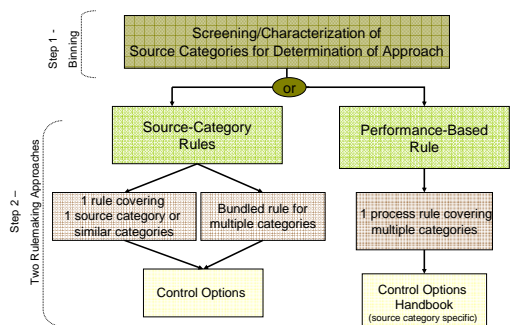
Step 1 - Binning

Screening/Characterization of Source Categories for Determination of Approach

or

Step 2 – Two Rulemaking Approaches

Source-Category Rules

Performance-Based Rule

1 rule covering 1 source category or similar categories

Bundled rule for multiple categories

1 process rule covering multiple categories

Control Options

Control Options Handbook (source category specific)